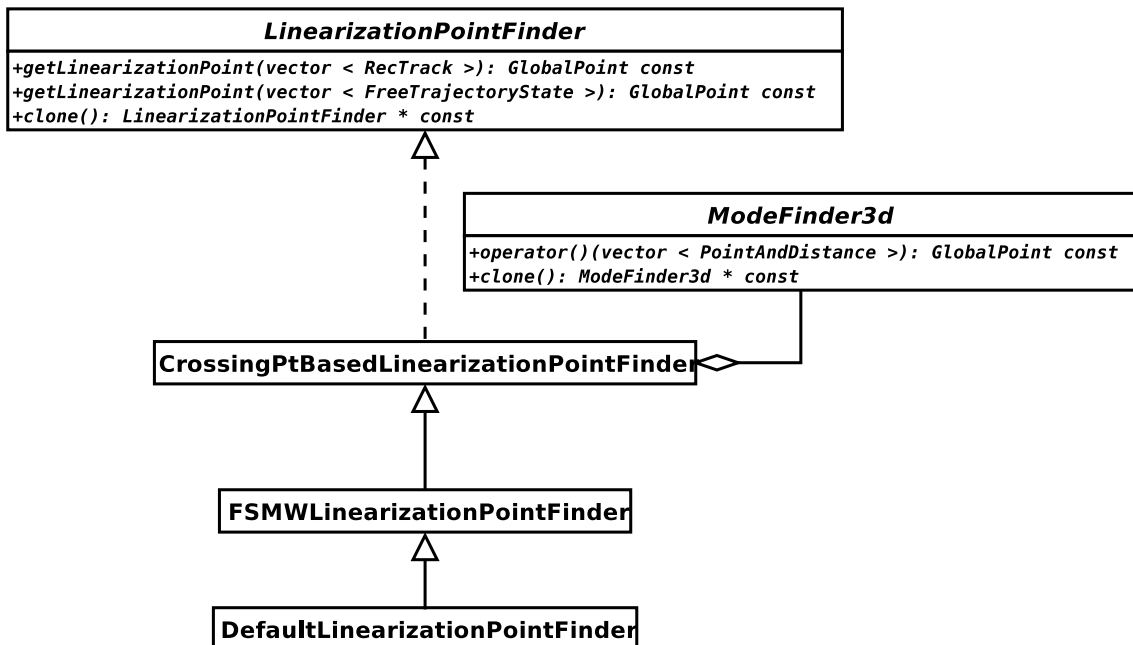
LinearizationPointFinder

+getLinearizationPoint(vector < RecTrack >): GlobalPoint const
+getLinearizationPoint(vector < FreeTrajectoryState >): GlobalPoint const
+clone(): LinearizationPointFinder * const

ModeFinder3d

+operator()(vector < PointAndDistance >): GlobalPoint const
+clone(): ModeFinder3d * const

CrossingPtBasedLinearizationPointFinder

FSMWLinearizationPointFinder

DefaultLinearizationPointFinder